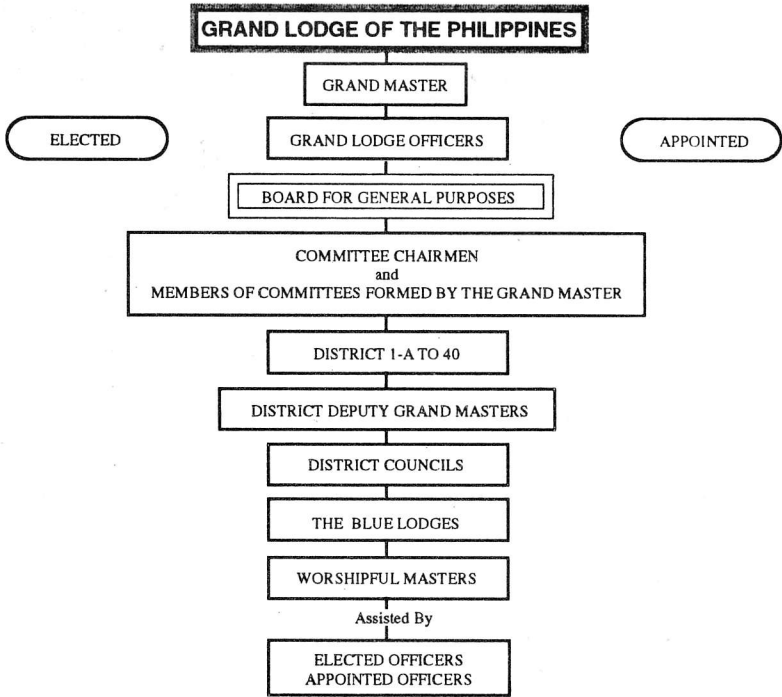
GRAND LODGE OF THE PHILIPPINES

GRAND MASTER

ELECTED

GRAND LODGE OFFICERS

APPOINTED

BOARD FOR GENERAL PURPOSES

COMMITTEE CHAIRMEN
and
MEMBERS OF COMMITTEES FORMED BY THE GRAND MASTER

DISTRICT 1-A TO 40

DISTRICT DEPUTY GRAND MASTERS

DISTRICT COUNCILS

THE BLUE LODGES

WORSHIPFUL MASTERS

Assisted By

ELECTED OFFICERS
APPOINTED OFFICERS